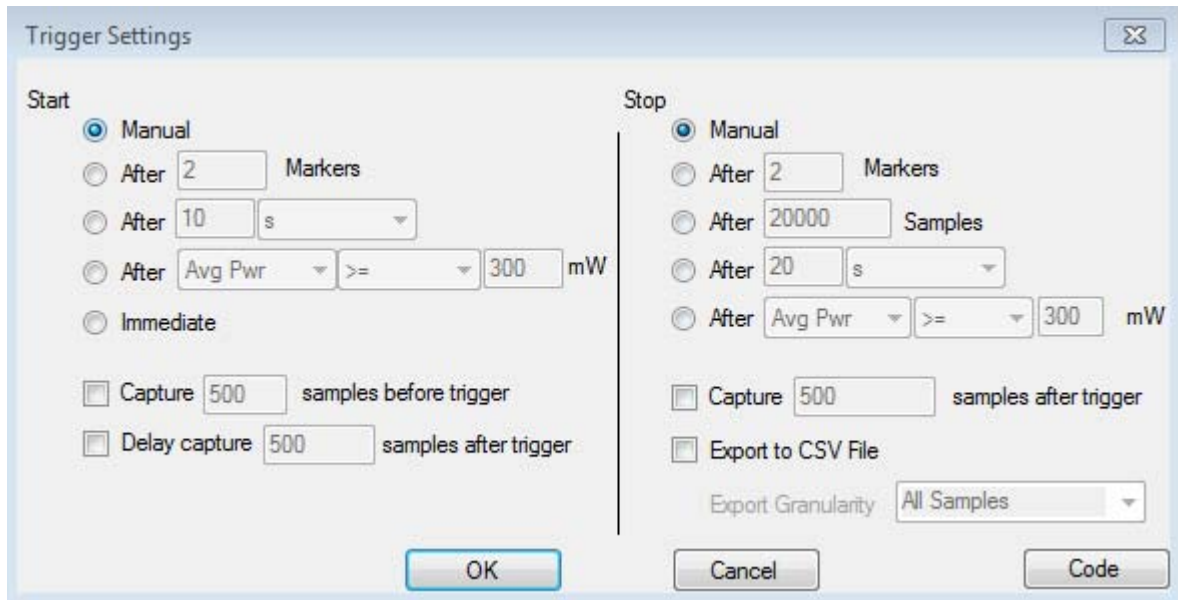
Trigger Settings

Start

Manual

After 2 Markers

After 10 s

After Avg Pwr >= 300 mW

Immediate

Capture 500 samples before trigger

Delay capture 500 samples after trigger

Stop

Manual

After 2 Markers

After 20000 Samples

After 20 s

After Avg Pwr >= 300 mW

Capture 500 samples after trigger

Export to CSV File

Export Granularity All Samples

OK Cancel Code